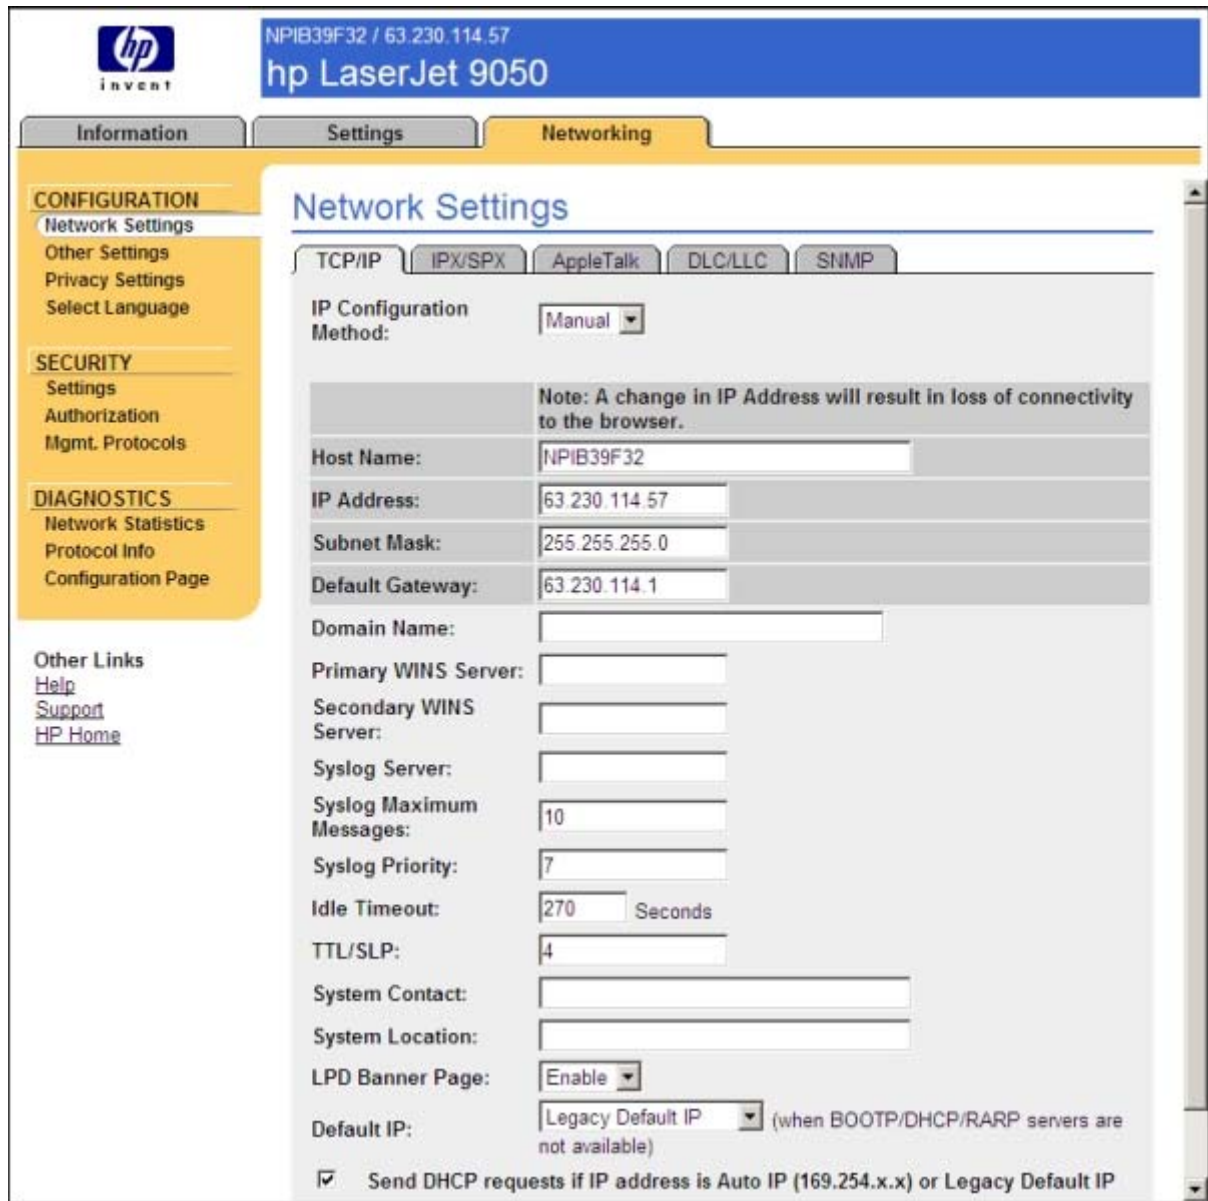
hp invent

NPIB39F32 / 63.230.114.57

hp LaserJet 9050

Information | Settings | Networking

CONFIGURATION
Network Settings
Other Settings
Privacy Settings
Select Language

SECURITY
Settings
Authorization
Mgmt. Protocols

DIAGNOSTICS
Network Statistics
Protocol Info
Configuration Page

Other Links
Help
Support
HP Home

Network Settings

TCP/IP | IPX/SPX | AppleTalk | DLC/LLC | SNMP

IP Configuration Method: Manual

Note: A change in IP Address will result in loss of connectivity to the browser.

| | |
|---|---|
| Host Name: | NPIB39F32 |
| IP Address: | 63.230.114.57 |
| Subnet Mask: | 255.255.255.0 |
| Default Gateway: | 63.230.114.1 |
| Domain Name: | |
| Primary WINS Server: | |
| Secondary WINS Server: | |
| Syslog Server: | |
| Syslog Maximum Messages: | 10 |
| Syslog Priority: | 7 |
| Idle Timeout: | 270 Seconds |
| TTL/SLP: | 4 |
| System Contact: | |
| System Location: | |
| LPD Banner Page: | Enable |
| Default IP: | Legacy Default IP (when BOOTP/DHCP/RARP servers are not available) |

☑ Send DHCP requests if IP address is Auto IP (169.254.x.x) or Legacy Default IP